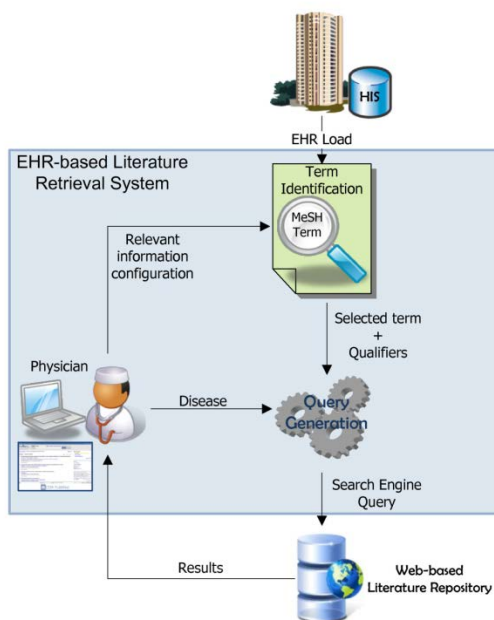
HIS

EHR Load

EHR-based Literature Retrieval System

Term Identification

MeSH Term

Relevant information configuration

Selected term + Qualifiers

Physician

Disease

Query Generation

Search Engine Query

Results

Web-based Literature Repository